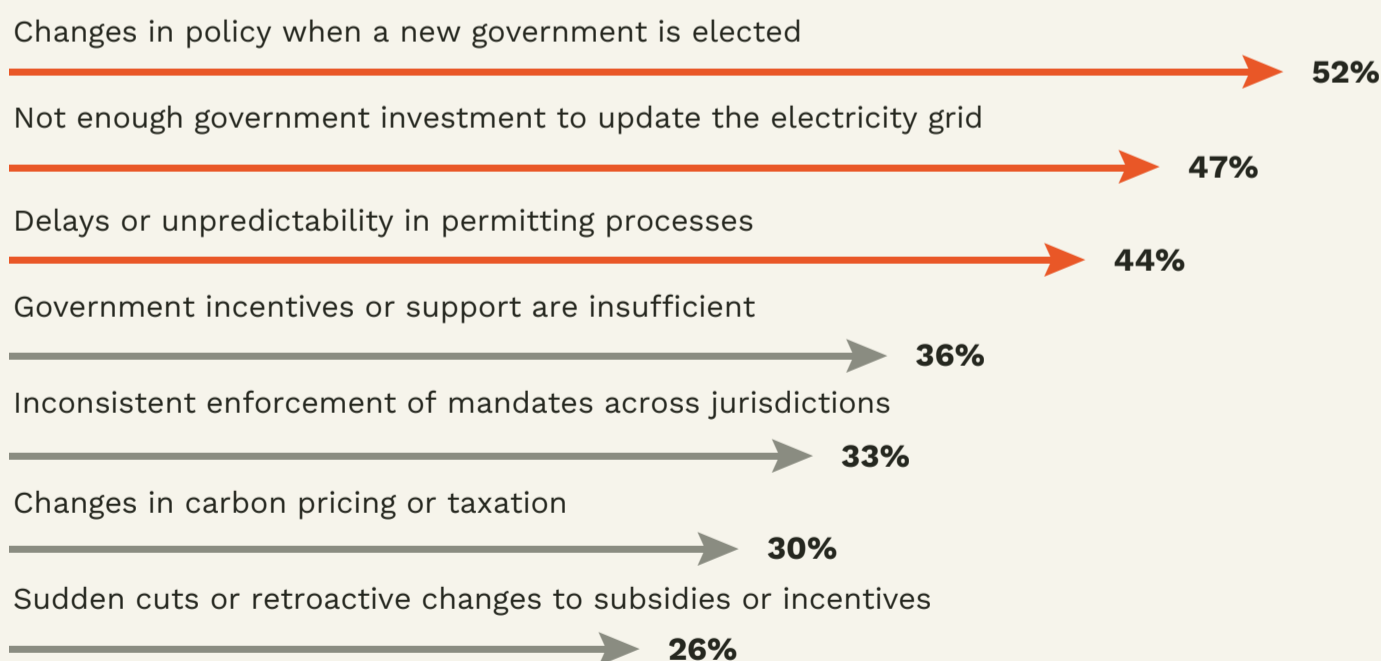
Changes in policy when a new government is elected

52%

Not enough government investment to update the electricity grid

47%

Delays or unpredictability in permitting processes

44%

Government incentives or support are insufficient

36%

Inconsistent enforcement of mandates across jurisdictions

33%

Changes in carbon pricing or taxation

30%

Sudden cuts or retroactive changes to subsidies or incentives

26%